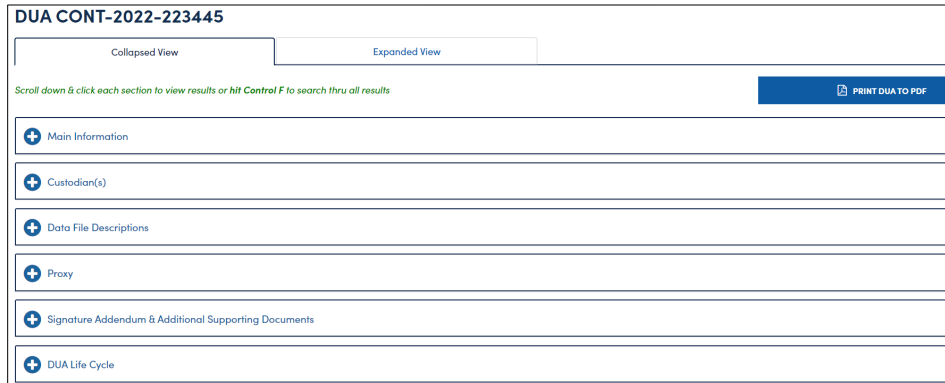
DUA CONT-2022-223445

Collapsed View

Expanded View

Scroll down & click each section to view results or hit Control F to search thru all results

PRINT DUA TO PDF

Main Information

Custodian(s)

Data File Descriptions

Proxy

Signature Addendum & Additional Supporting Documents

DUA Life Cycle